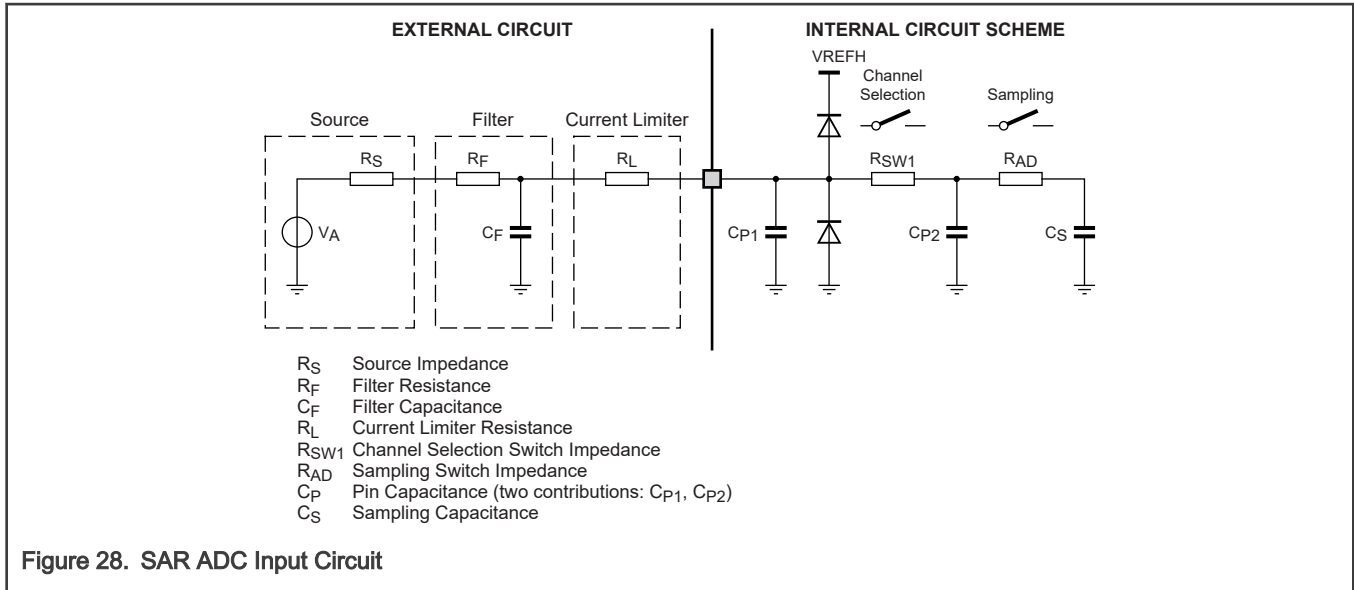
EXTERNAL CIRCUIT

INTERNAL CIRCUIT SCHEME

VREFH

Channel Selection

Sampling

Source

Filter

Current Limiter

$R_S$

$R_F$

$R_L$

$R_{SW1}$

$R_{AD}$

$V_A$

$C_F$

$C_{P1}$

$C_{P2}$

$C_S$

$R_S$ Source Impedance
$R_F$ Filter Resistance
$C_F$ Filter Capacitance
$R_L$ Current Limiter Resistance
$R_{SW1}$ Channel Selection Switch Impedance
$R_{AD}$ Sampling Switch Impedance
$C_P$ Pin Capacitance (two contributions: $C_{P1}$, $C_{P2}$)
$C_S$ Sampling Capacitance

Figure 28. SAR ADC Input Circuit